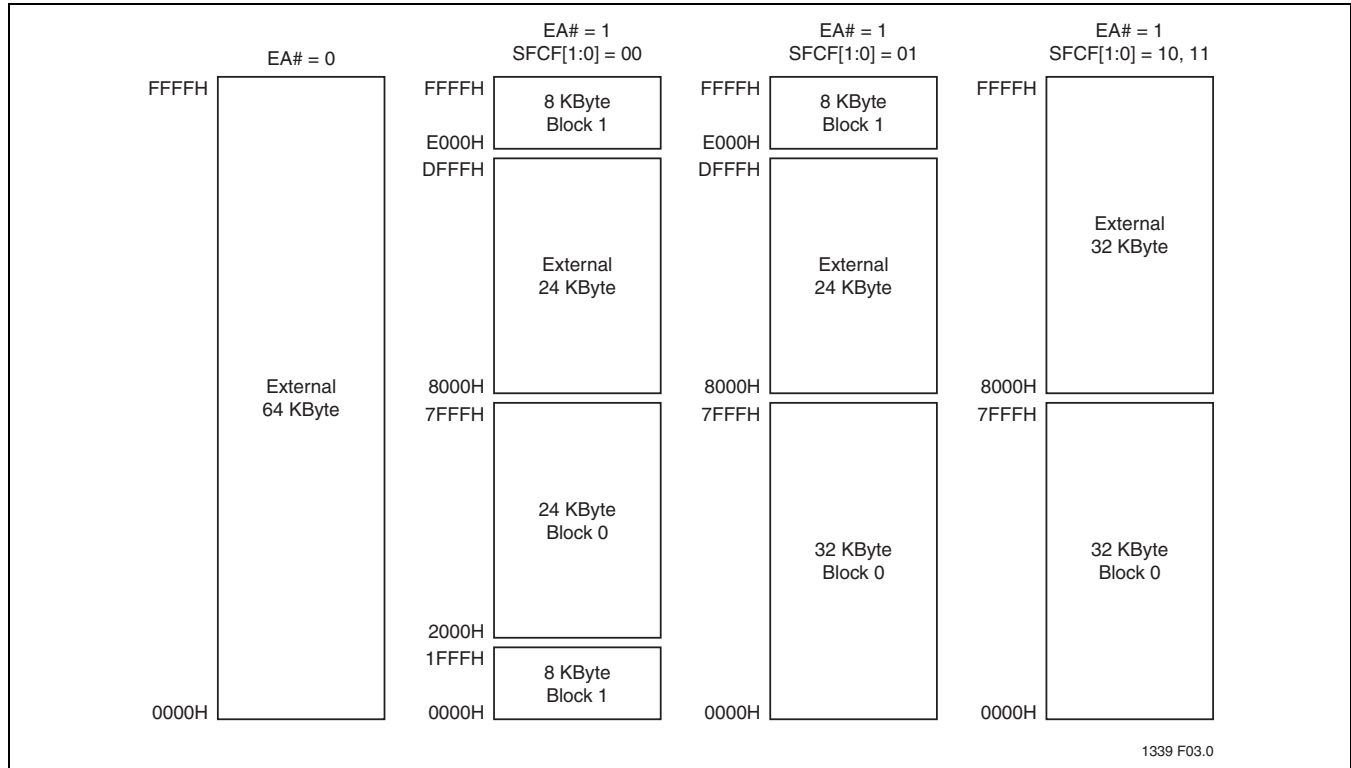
EA# = 0

FFFFH

External
64 KByte

0000H

EA# = 1
SFCF[1:0] = 00

FFFFH
8 KByte
Block 1
E000H
DFFFH

External
24 KByte

8000H
7FFFH

24 KByte
Block 0

2000H
1FFFH
8 KByte
Block 1
0000H

EA# = 1
SFCF[1:0] = 01

FFFFH
8 KByte
Block 1
E000H
DFFFH

External
24 KByte

8000H
7FFFH

32 KByte
Block 0

0000H

EA# = 1
SFCF[1:0] = 10, 11

FFFFH

External
32 KByte

8000H
7FFFH

32 KByte
Block 0

0000H

1339 F03.0